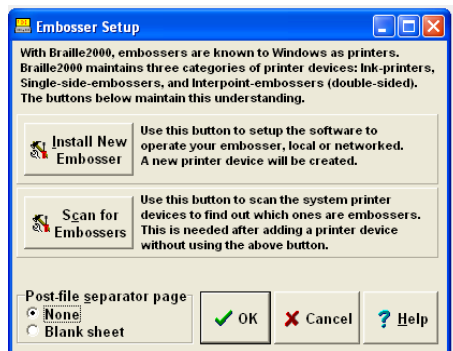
Embosser Setup

With Braille2000, embossers are known to Windows as printers. Braille2000 maintains three categories of printer devices: Ink-printers, Single-side-embossers, and Interpoint-embossers (double-sided). The buttons below maintain this understanding.

Install New Embosser

Use this button to setup the software to operate your embosser, local or networked. A new printer device will be created.

Scan for Embossers

Use this button to scan the system printer devices to find out which ones are embossers. This is needed after adding a printer device without using the above button.

Post-file separator page
None
Blank sheet

OK

Cancel

Help